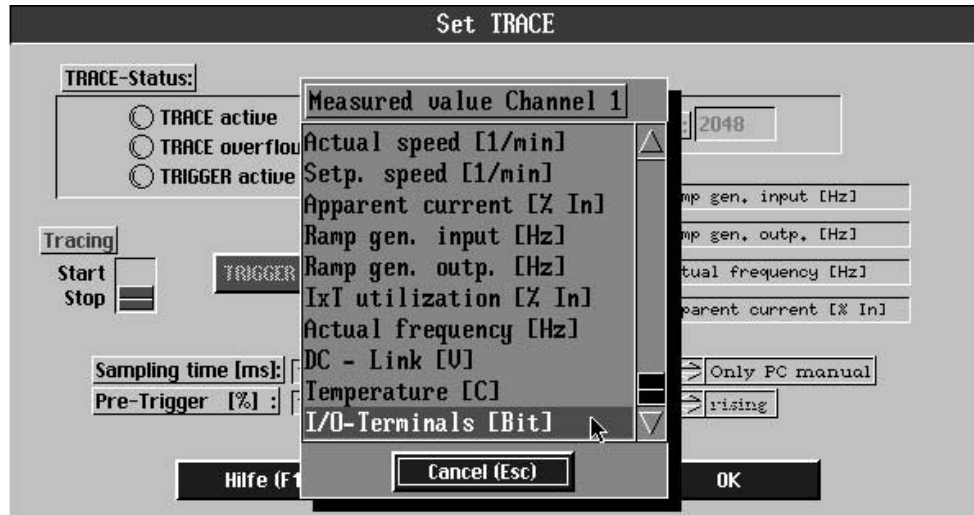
Set TRACE

TRACE-Status:

TRACE active

TRACE overflou

TRIGGER active

Tracing

Start

Stop

TRIGGER

Sampling time [ms]:

Pre-Trigger [%] :

Hilfe (F1

Measured value Channel 1

Actual speed [1/min]

Setp. speed [1/min]

Apparent current [% In]

Ramp gen. input [Hz]

Ramp gen. outp. [Hz]

IxT utilization [% In]

Actual frequency [Hz]

DC - Link [V]

Temperature [C]

I/O-Terminals [Bit]

Cancel (Esc)

2048

mp gen. input [Hz]

mp gen. outp. [Hz]

tual frequency [Hz]

parent current [% In]

Only PC manual

rising

OK